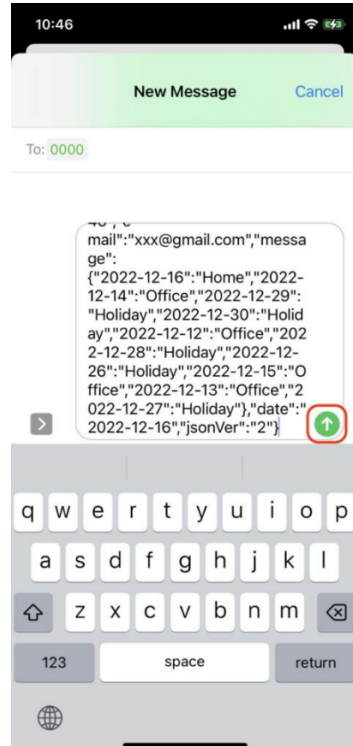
10:46

New Message

Cancel

To: 0000

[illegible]
mail":"xxx@gmail.com","message":
{"2022-12-16":"Home","2022-12-14":"Office","2022-12-29":"Holiday","2022-12-30":"Holiday","2022-12-12":"Office","2022-12-28":"Holiday","2022-12-26":"Holiday","2022-12-15":"Office","2022-12-13":"Office","2022-12-27":"Holiday"},"date":"2022-12-16","jsonVer":"2"}

q w e r t y u i o p
a s d f g h j k l
z x c v b n m
123
space
return